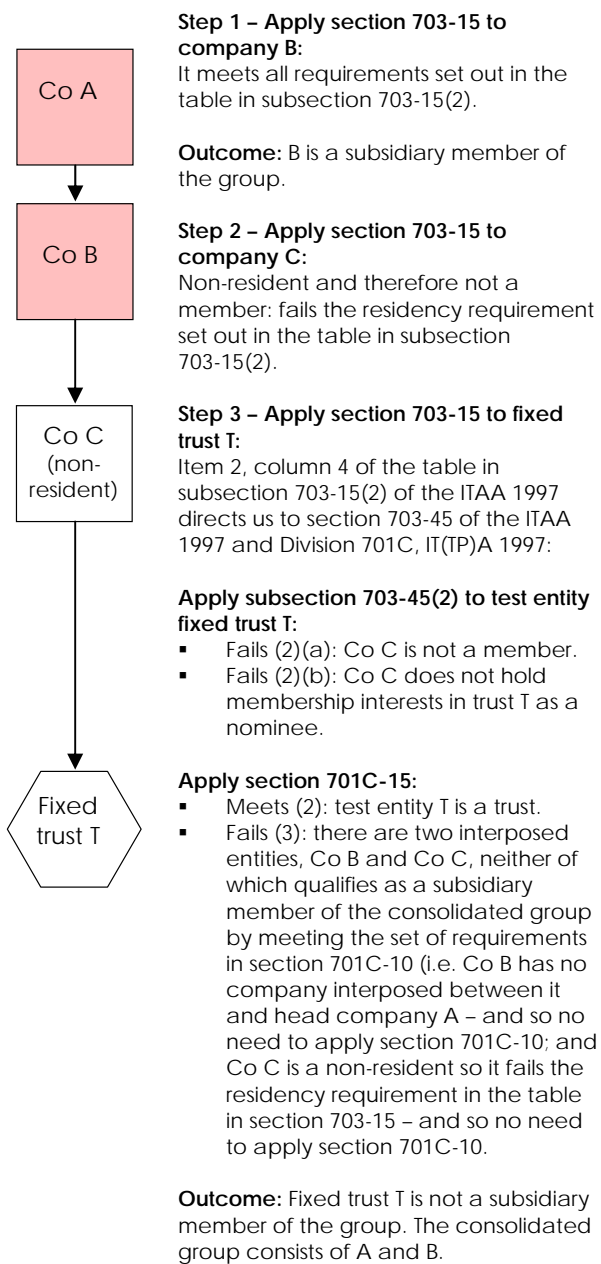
Co A

Co B

Co C (non-resident)

Fixed trust T

**Step 1 – Apply section 703-15 to company B:**
It meets all requirements set out in the table in subsection 703-15(2).

**Outcome:** B is a subsidiary member of the group.

**Step 2 – Apply section 703-15 to company C:**
Non-resident and therefore not a member: fails the residency requirement set out in the table in subsection 703-15(2).

**Step 3 – Apply section 703-15 to fixed trust T:**
Item 2, column 4 of the table in subsection 703-15(2) of the ITAA 1997 directs us to section 703-45 of the ITAA 1997 and Division 701C, IT(TP)A 1997:

**Apply subsection 703-45(2) to test entity fixed trust T:**
- Fails (2)(a): Co C is not a member.
- Fails (2)(b): Co C does not hold membership interests in trust T as a nominee.

**Apply section 701C-15:**
- Meets (2): test entity T is a trust.
- Fails (3): there are two interposed entities, Co B and Co C, neither of which qualifies as a subsidiary member of the consolidated group by meeting the set of requirements in section 701C-10 (i.e. Co B has no company interposed between it and head company A – and so no need to apply section 701C-10; and Co C is a non-resident so it fails the residency requirement in the table in section 703-15 – and so no need to apply section 701C-10.

**Outcome:** Fixed trust T is not a subsidiary member of the group. The consolidated group consists of A and B.